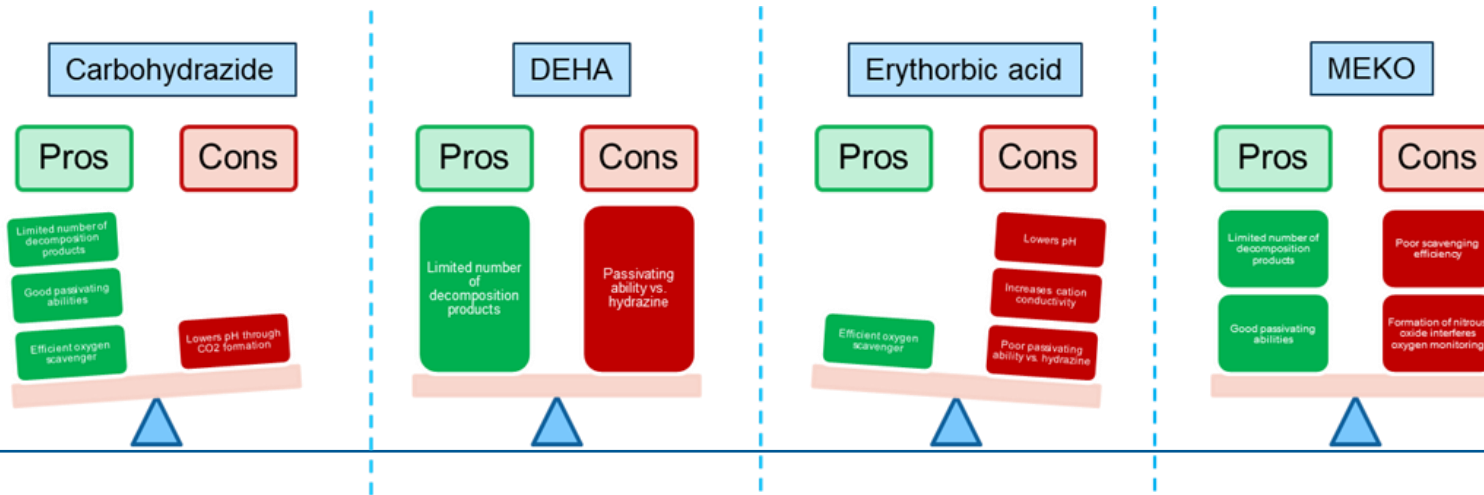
Carbohydrazide

Pros

Cons

Limited number of decomposition products

Good passivating abilities

Efficient oxygen scavenger

Lowers pH through CO2 formation

DEHA

Pros

Cons

Limited number of decomposition products

Passivating ability vs. hydrazine

Erythorbic acid

Pros

Cons

Lowers pH

Increases cation conductivity

Efficient oxygen scavenger

Poor passivating ability vs. hydrazine

MEKO

Pros

Cons

Limited number of decomposition products

Poor scavenging efficiency

Good passivating abilities

Formation of nitrous oxide interferes oxygen monitoring